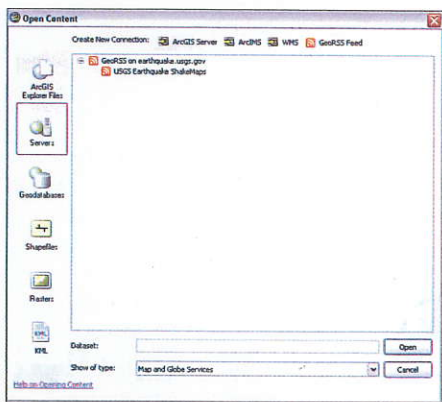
Open Content

Create New Connection: ArcGIS Server ArcIMS WMS GeoRSS Feed

ArcGIS Explorer Files

Servers

Geodatabases

Shapefiles

Rasters

KML

GeoRSS on earthquake.usgs.gov
USGS Earthquake ShakeMaps

Dataset:

Show of type: Map and Globe Services

Open

Cancel

Help on Opening Content